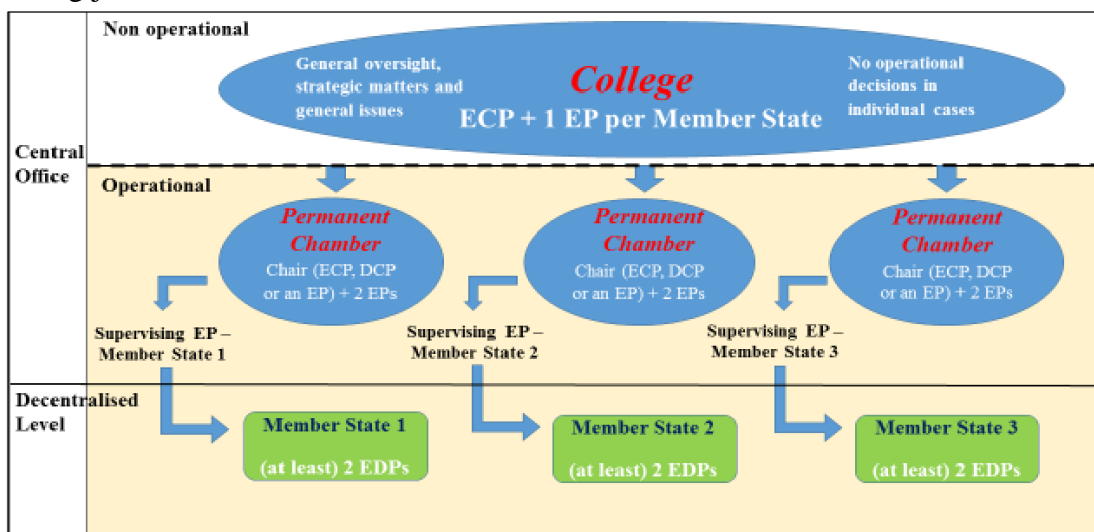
Non operational

General oversight, strategic matters and general issues

College
ECP + 1 EP per Member State

No operational decisions in individual cases

Central Office

Operational

Permanent Chamber
Chair (ECP, DCP or an EP) + 2 EPs

Permanent Chamber
Chair (ECP, DCP or an EP) + 2 EPs

Permanent Chamber
Chair (ECP, DCP or an EP) + 2 EPs

Supervising EP – Member State 1

Supervising EP – Member State 2

Supervising EP – Member State 3

Decentralised Level

Member State 1
(at least) 2 EDPs

Member State 2
(at least) 2 EDPs

Member State 3
(at least) 2 EDPs